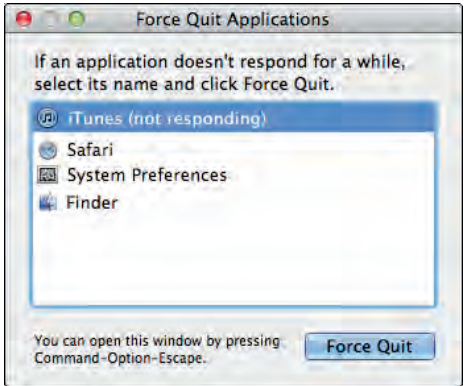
Force Quit Applications

If an application doesn't respond for a while, select its name and click Force Quit.

iTunes (not responding)
Safari
System Preferences
Finder

You can open this window by pressing Command-Option-Escape.

Force Quit